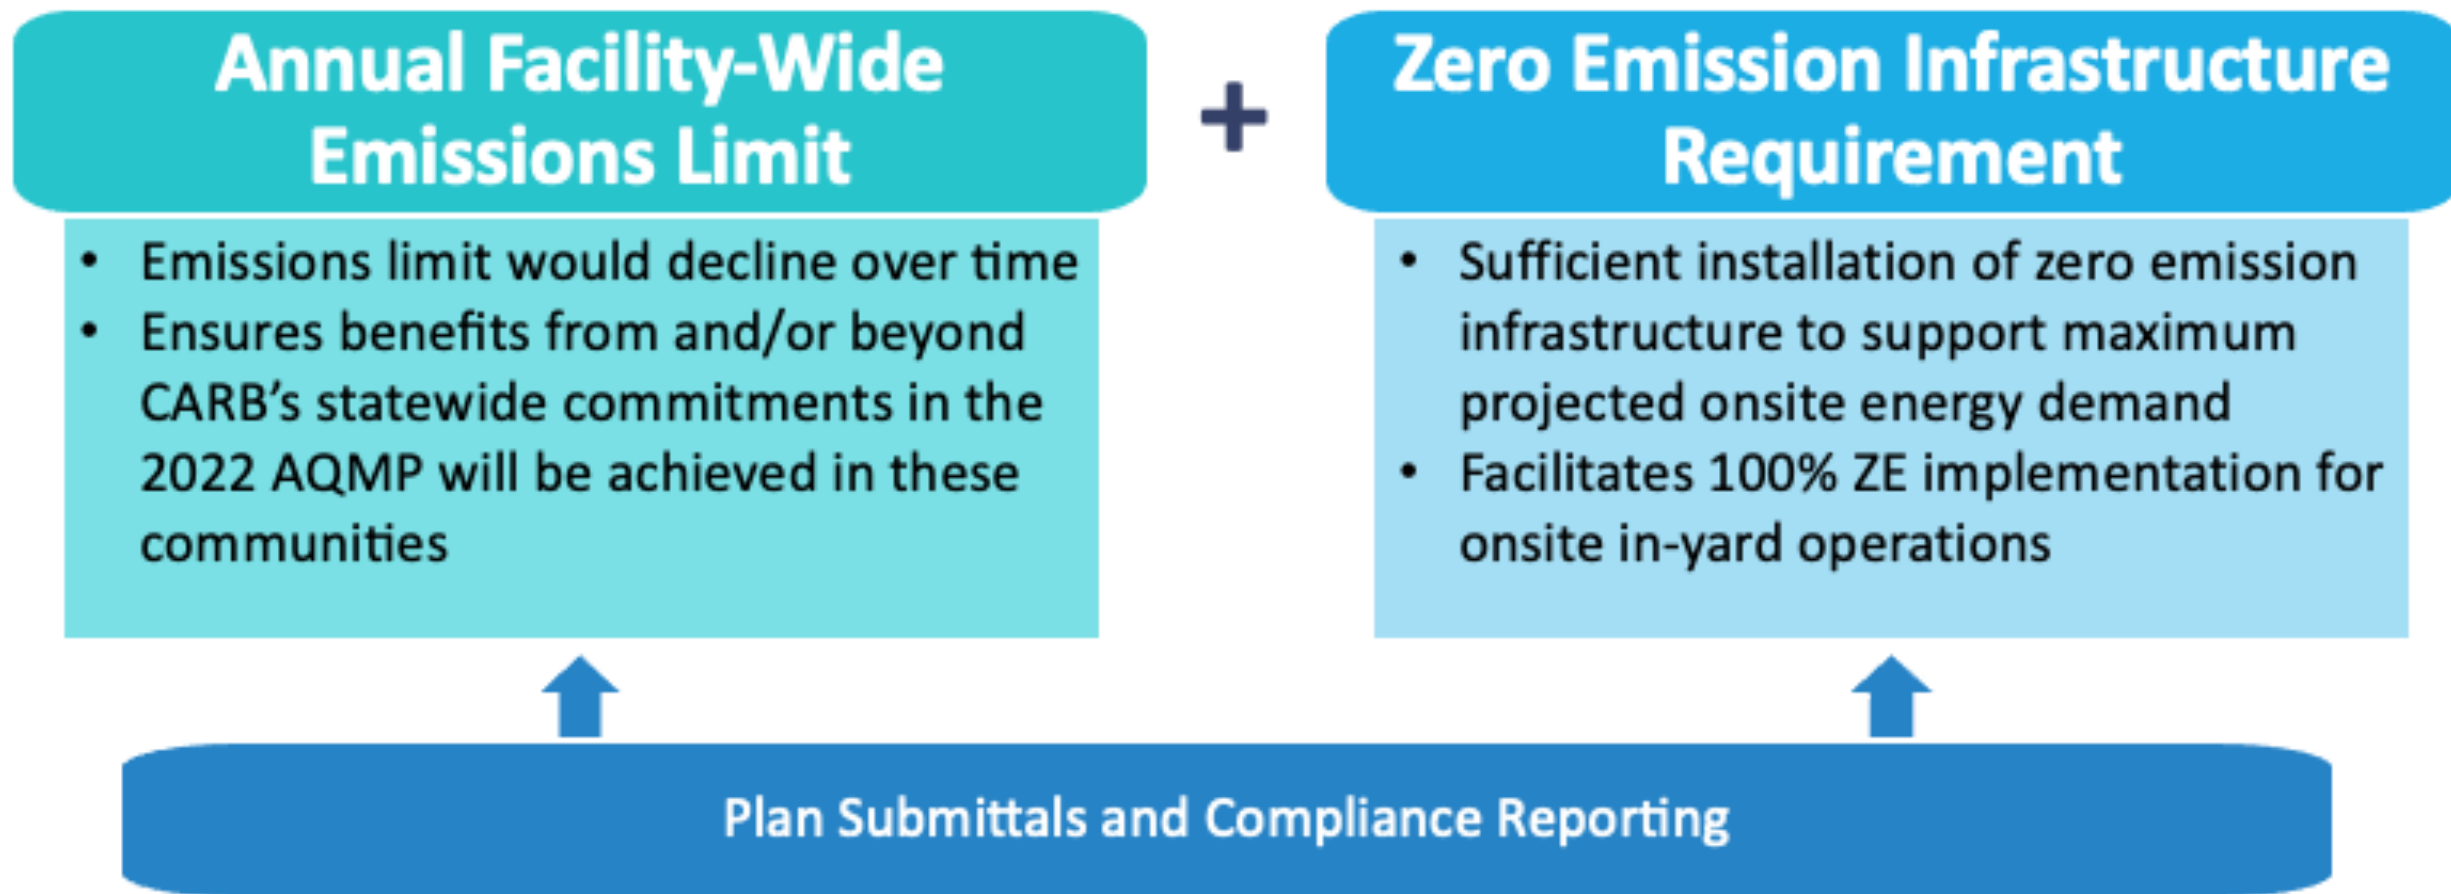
Annual Facility-Wide Emissions Limit

- Emissions limit would decline over time
- Ensures benefits from and/or beyond CARB’s statewide commitments in the 2022 AQMP will be achieved in these communities

+

Zero Emission Infrastructure Requirement

- Sufficient installation of zero emission infrastructure to support maximum projected onsite energy demand
- Facilitates 100% ZE implementation for onsite in-yard operations

Plan Submittals and Compliance Reporting